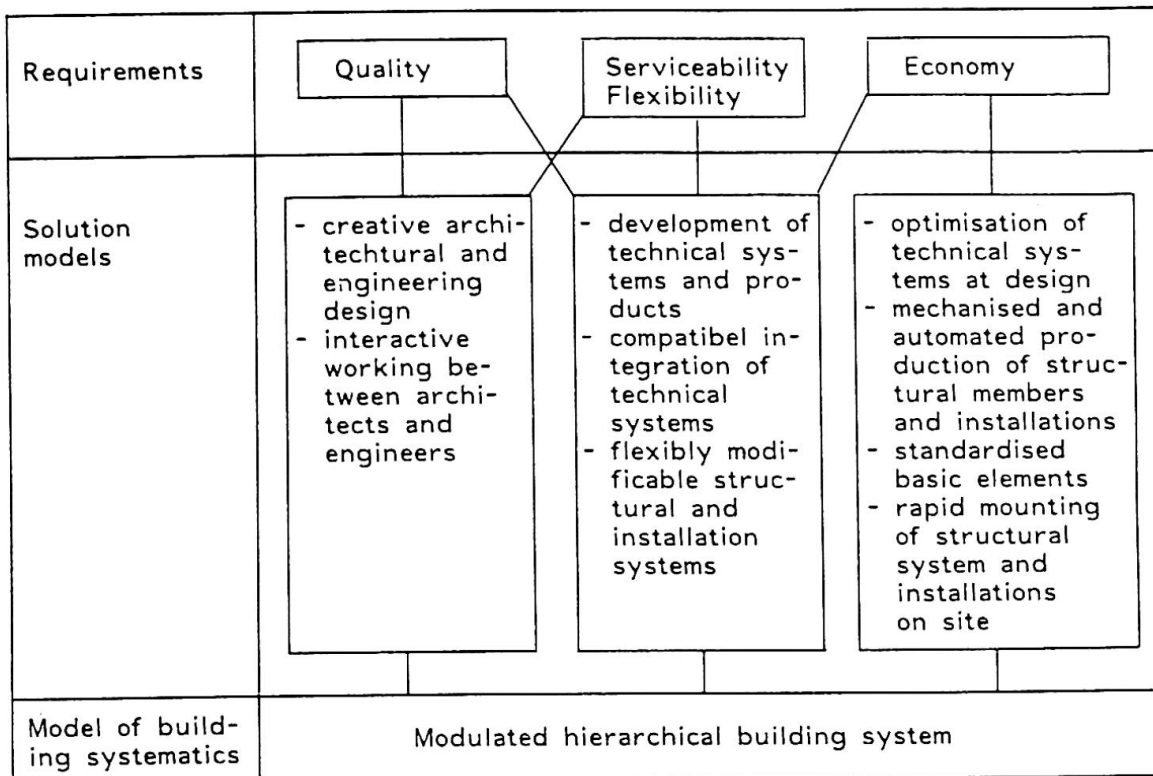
Requirements

Quality

Serviceability Flexibility

Economy

Solution models

- creative architechtural and engineering design
- interactive working between architects and engineers

- development of technical systems and products
- compatibel integration of technical systems
- flexibly modificable structural and installation systems

- optimisation of technical systems at design
- mechanised and automated production of structural members and installations
- standardised basic elements
- rapid mounting of structural system and installations on site

Model of building systematics

Modulated hierarchical building system